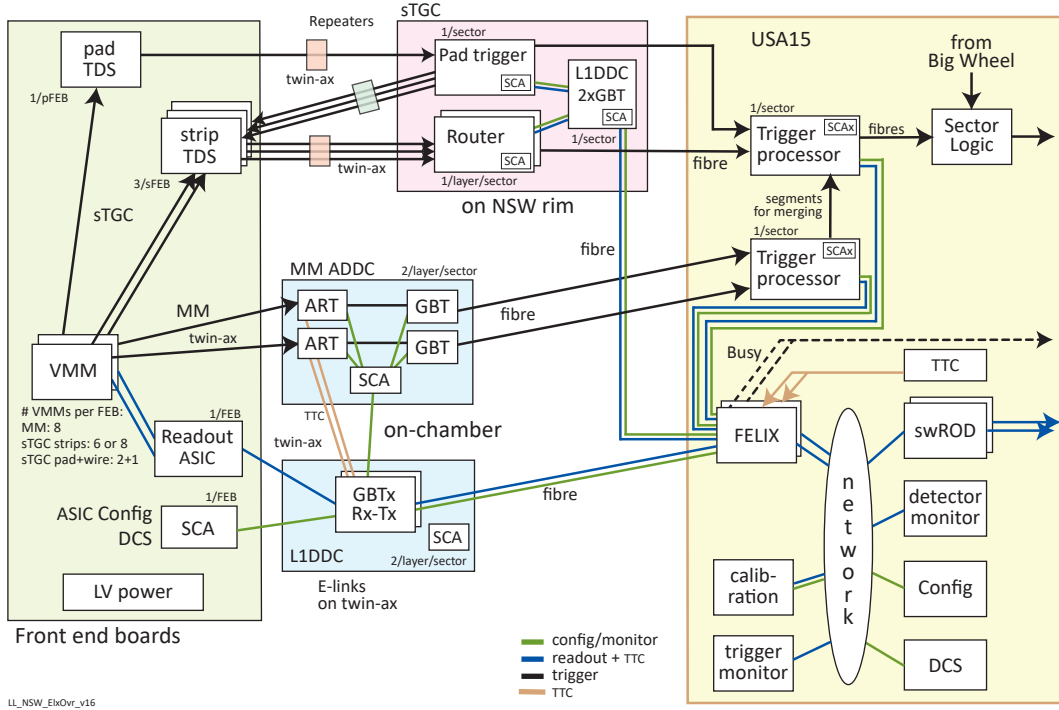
pad TDS
1/pFEB
strip TDS
3/sFEB
sTGC
Repeaters
twin-ax
twin-ax
sTGC
1/sector
Pad trigger
SCA
L1DDC 2xGBT
SCA
Router
SCA
1/sector
1/layer/sector
on NSW rim
USA15
from Big Wheel
1/sector
Trigger processor
SCAx
fibres
Sector Logic
fibre
segments for merging
1/sector
Trigger processor
SCAx
fibre
MM ADDC
2/layer/sector
MM
ART
GBT
twin-ax
ART
GBT
fibre
SCA
VMM
# VMMs per FEB:
MM: 8
sTGC strips: 6 or 8
sTGC pad+wire: 2+1
1/FEB
Readout ASIC
TTC
twin-ax
on-chamber
Busy
TTC
FELIX
swROD
n e t w o r k
GBTx Rx-Tx
SCA
L1DDC
2/layer/sector
fibre
1/FEB
ASIC Config DCS
SCA
detector monitor
E-links on twin-ax
calib-ration
Config
LV power
trigger monitor
DCS
Front end boards
config/monitor
readout + TTC
trigger
TTC
LL_NSW_ElxOvr_v16